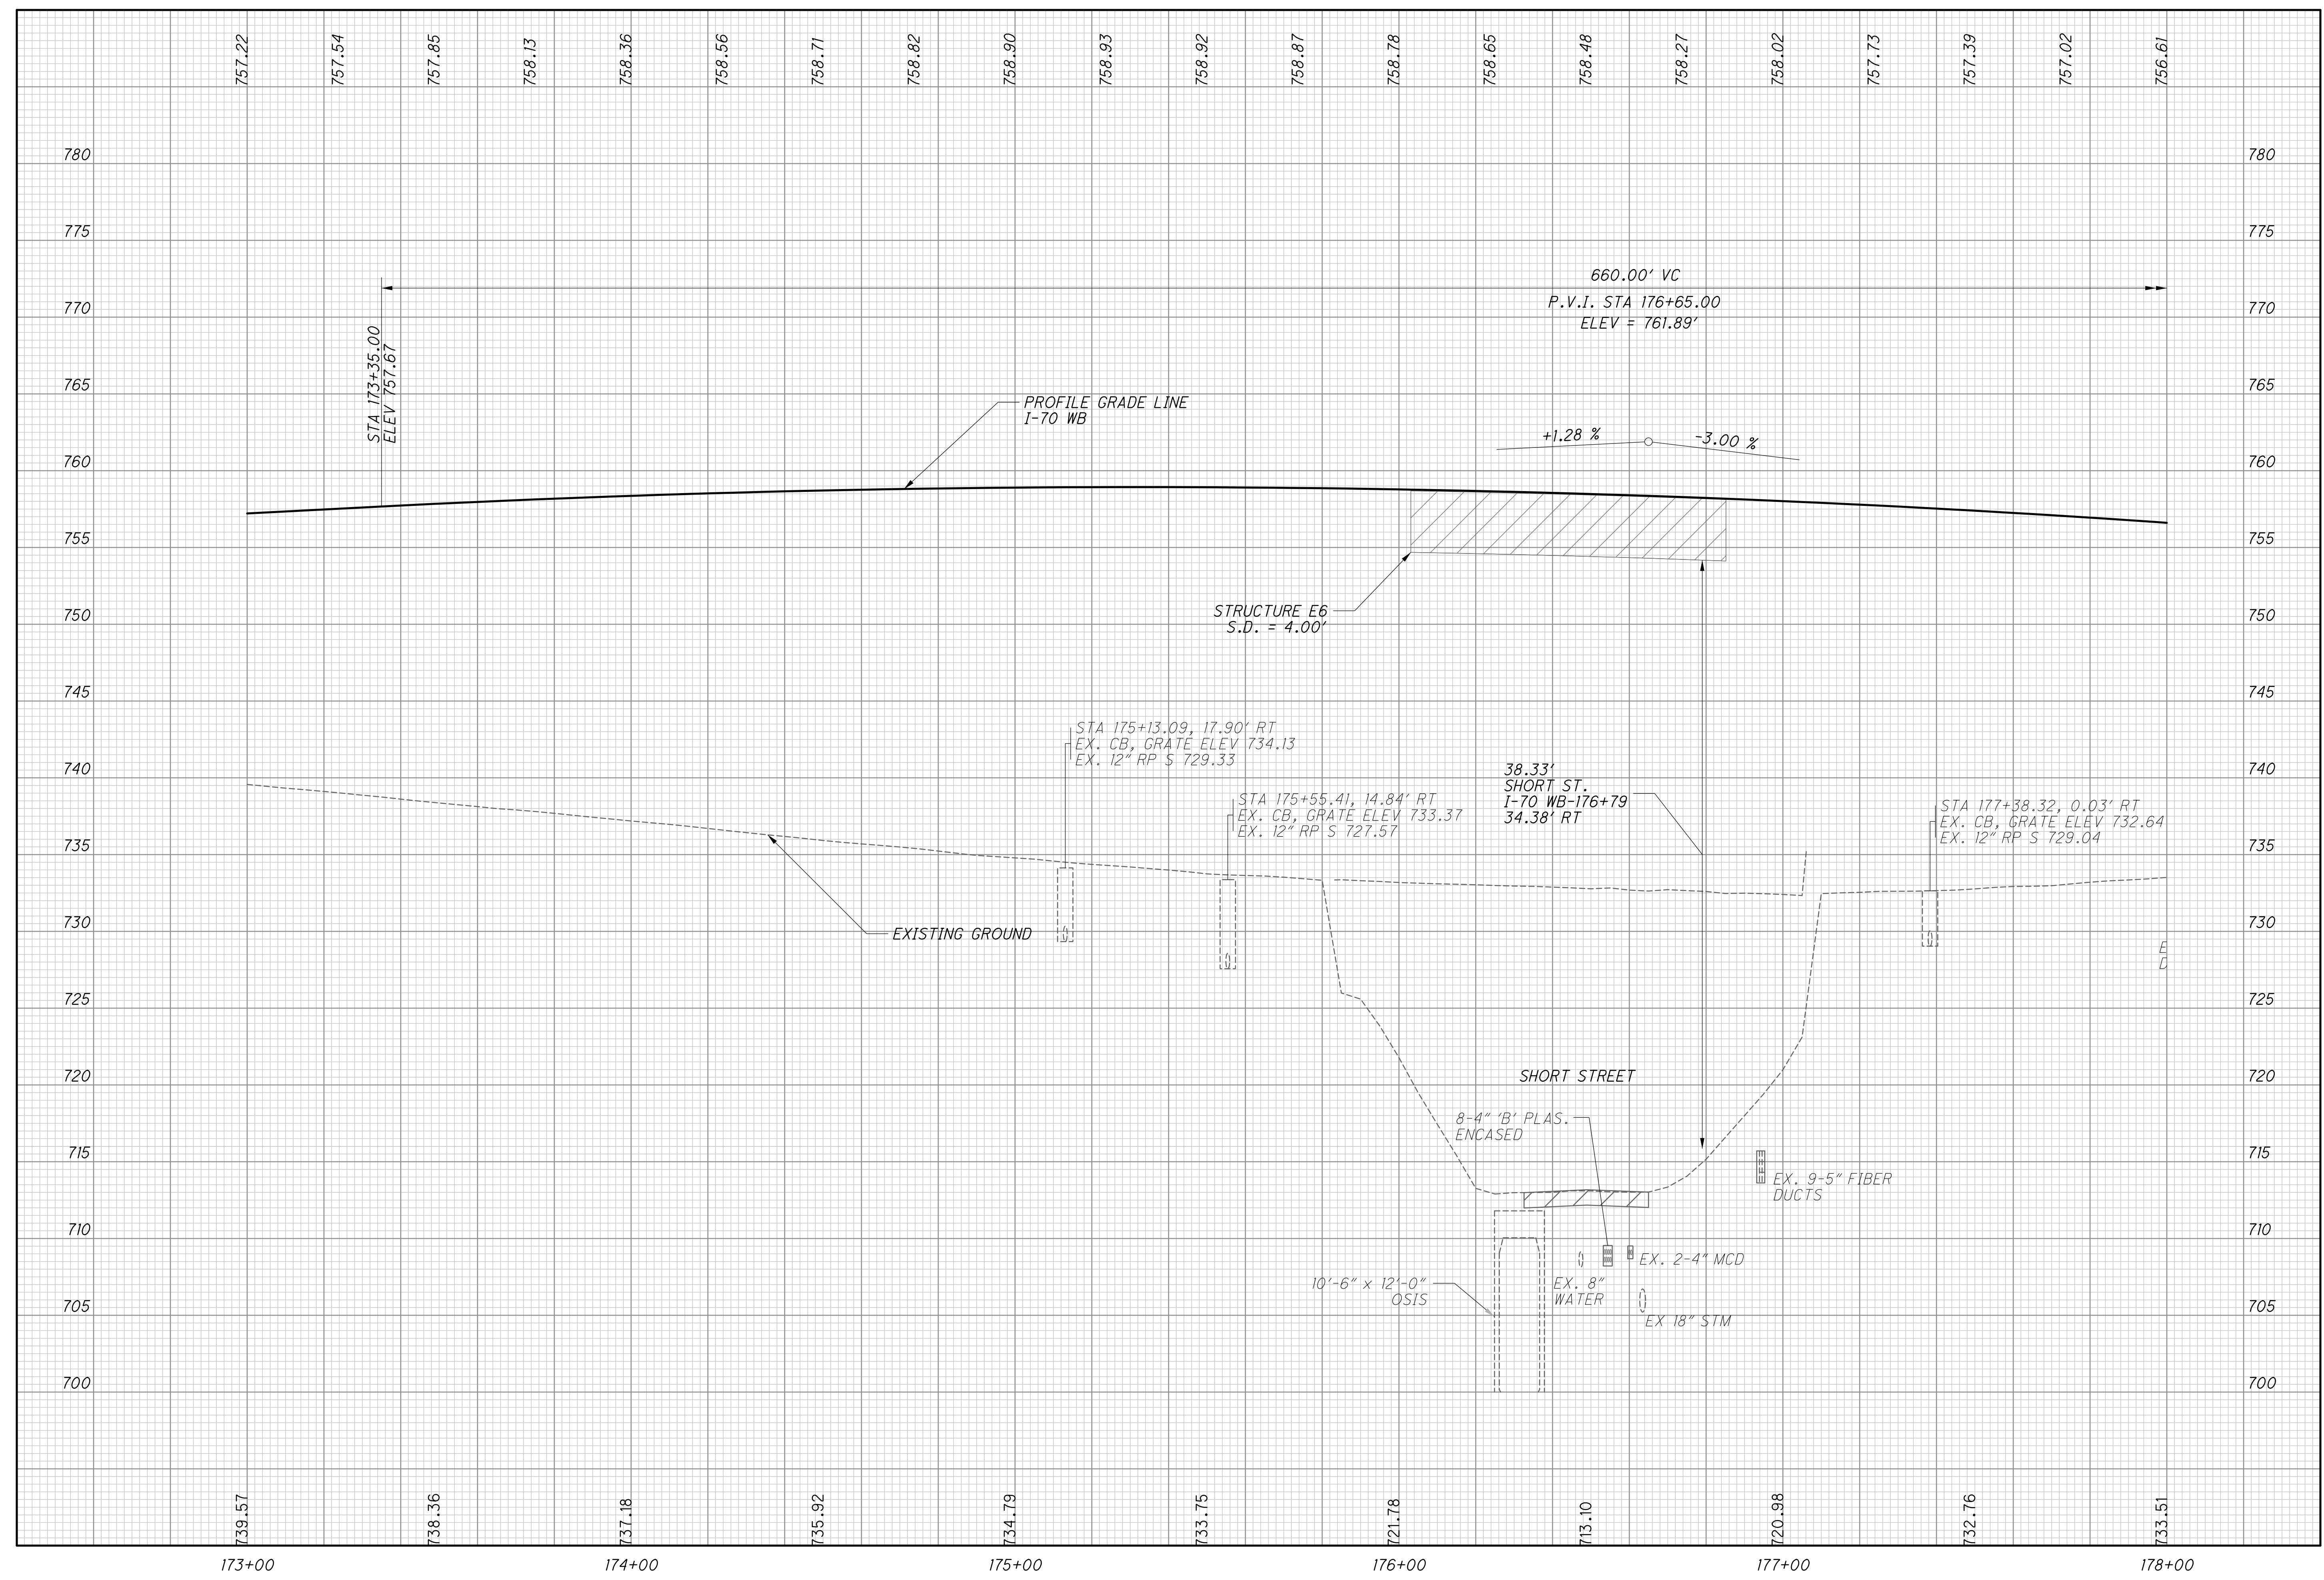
757.22 757.54 757.85 758.13 758.36 758.56 758.71 758.82 758.90 758.93 758.92 758.87 758.78 758.65 758.48 758.27 758.02 757.73 757.39 757.02 756.61

780 775 770 765 760 755 750 745 740 735 730 725 720 715 710 705 700

660.00' VC
P.V.I. STA 176+65.00
ELEV = 761.89'

STA 173+35.00
ELEV 757.67

PROFILE GRADE LINE
I-70 WB

+1.28 %
-3.00 %

STRUCTURE E6
S.D. = 4.00'

STA 175+13.09, 17.90' RT
EX. CB, GRATE ELEV 734.13
EX. 12" RP S 729.33

STA 175+55.41, 14.84' RT
EX. CB, GRATE ELEV 733.37
EX. 12" RP S 727.57

38.33'
SHORT ST.
I-70 WB-176+79
34.38' RT

STA 177+38.32, 0.03' RT
EX. CB, GRATE ELEV 732.64
EX. 12" RP S 729.04

EXISTING GROUND

E
D

SHORT STREET

8-4" 'B' PLAS.
ENCASED

EX. 9-5" FIBER
DUCTS

EX. 2-4" MCD

10'-6" x 12'-0"
OSIS

EX. 8"
WATER

EX 18" STM

739.57 738.36 737.18 735.92 734.79 733.75 721.78 713.10 720.98 732.76 733.51

173+00 174+00 175+00 176+00 177+00 178+00